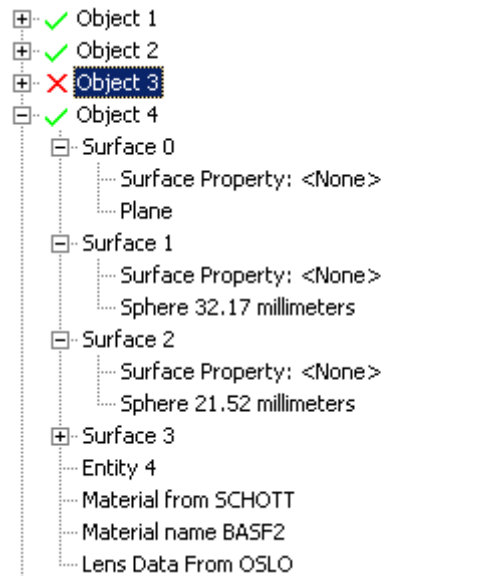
Object 1
Object 2
Object 3
Object 4
Surface 0
Surface Property: <None>
Plane
Surface 1
Surface Property: <None>
Sphere 32.17 millimeters
Surface 2
Surface Property: <None>
Sphere 21.52 millimeters
Surface 3
Entity 4
Material from SCHOTT
Material name BASF2
Lens Data From OSLO